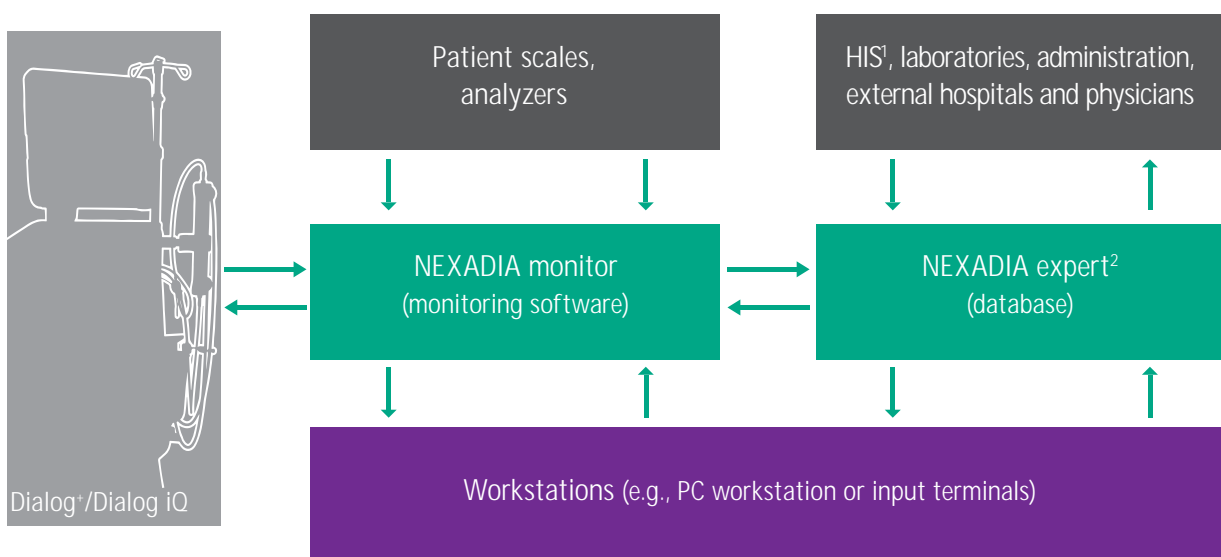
Patient scales, analyzers

HIS$^1$, laboratories, administration, external hospitals and physicians

NEXADIA monitor (monitoring software)

NEXADIA expert$^2$ (database)

Dialog$^+$/Dialog iQ

Workstations (e.g., PC workstation or input terminals)